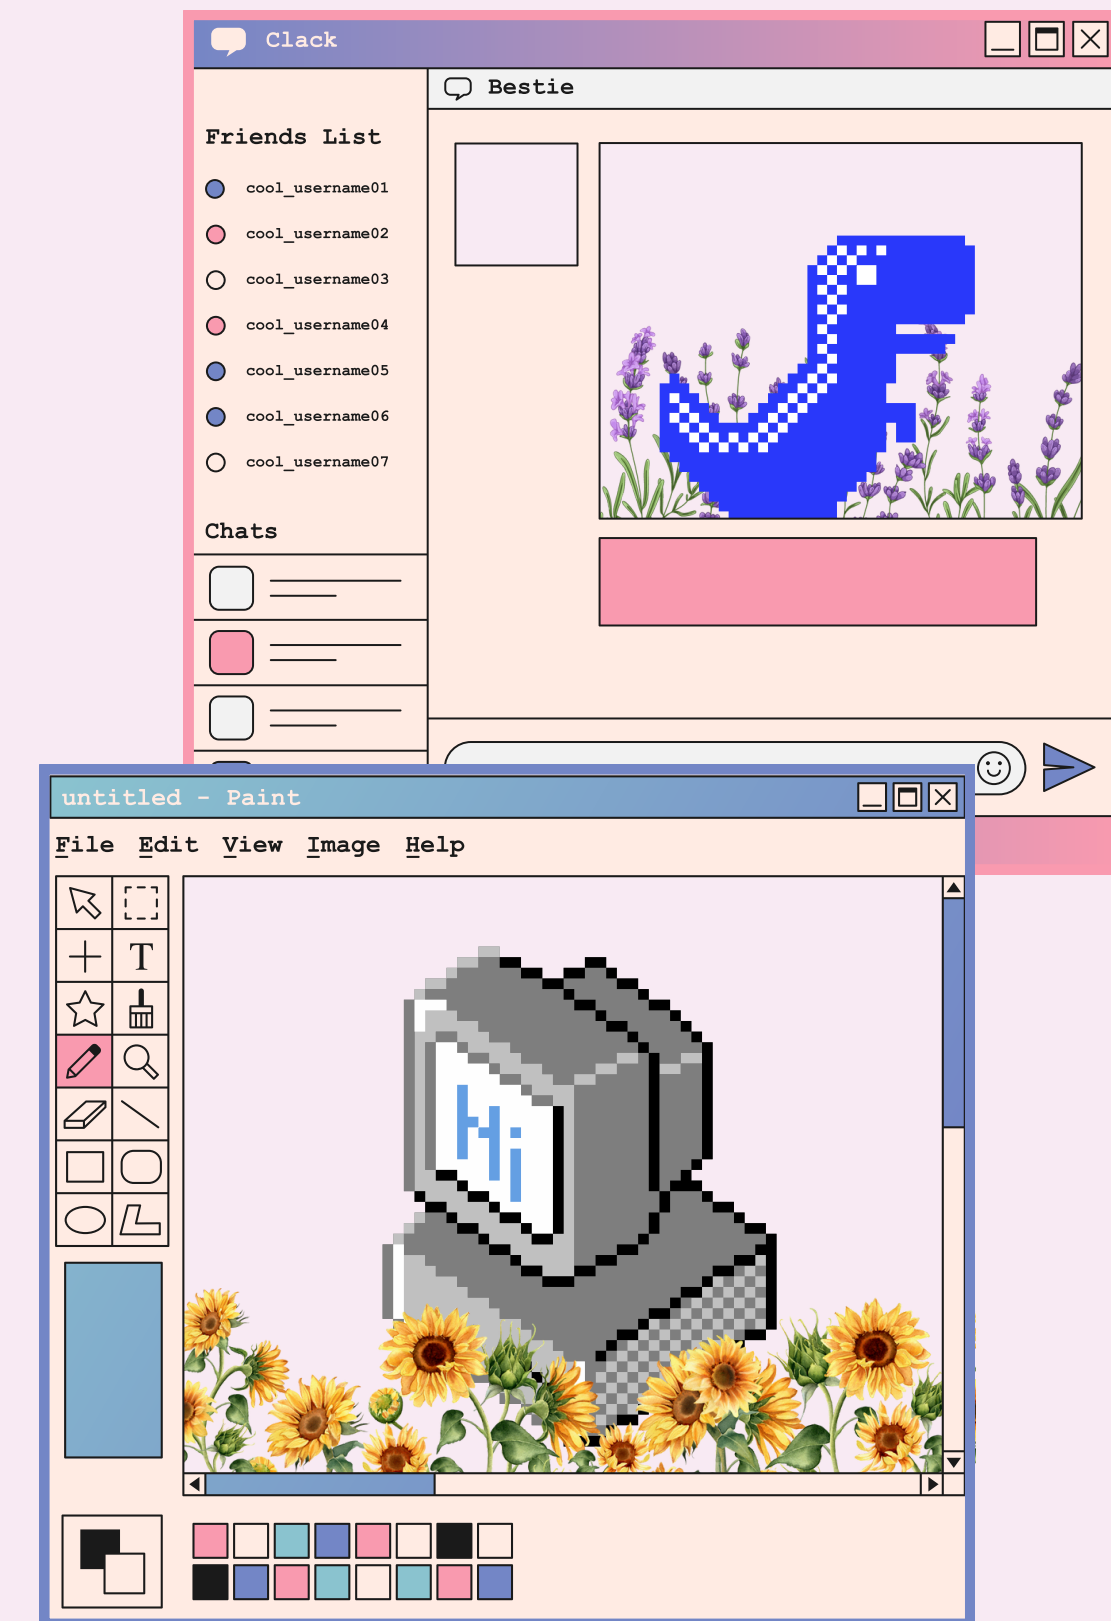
Clack

Bestie

Friends List

cool_username01

cool_username02

cool_username03

cool_username04

cool_username05

cool_username06

cool_username07

Chats

untitled - Paint

File Edit View Image Help

T

Hi